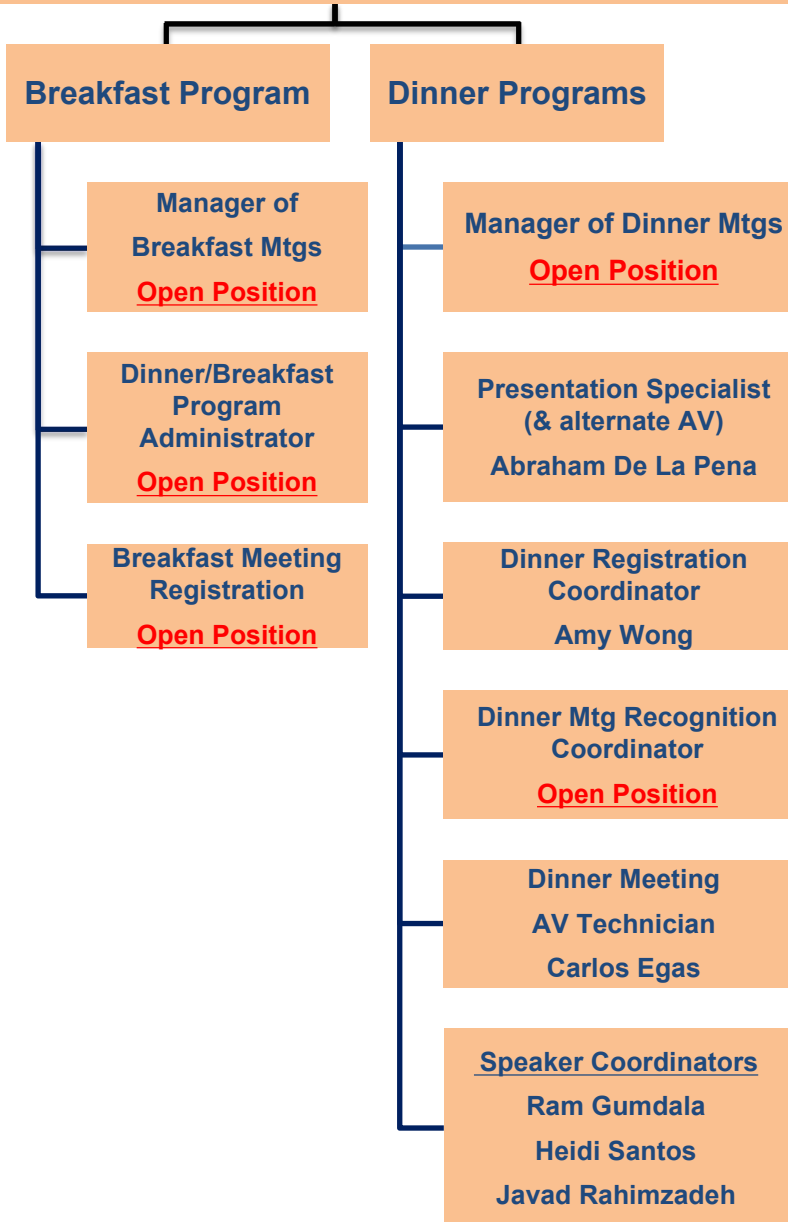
Breakfast Program

Manager of Breakfast Mtgs
Open Position

Dinner/Breakfast Program Administrator
Open Position

Breakfast Meeting Registration
Open Position

Dinner Programs

Manager of Dinner Mtgs
Open Position

Presentation Specialist (& alternate AV)
Abraham De La Pena

Dinner Registration Coordinator
Amy Wong

Dinner Mtg Recognition Coordinator
Open Position

Dinner Meeting
AV Technician
Carlos Egas

Speaker Coordinators
Ram Gumdala
Heidi Santos
Javad Rahimzadeh